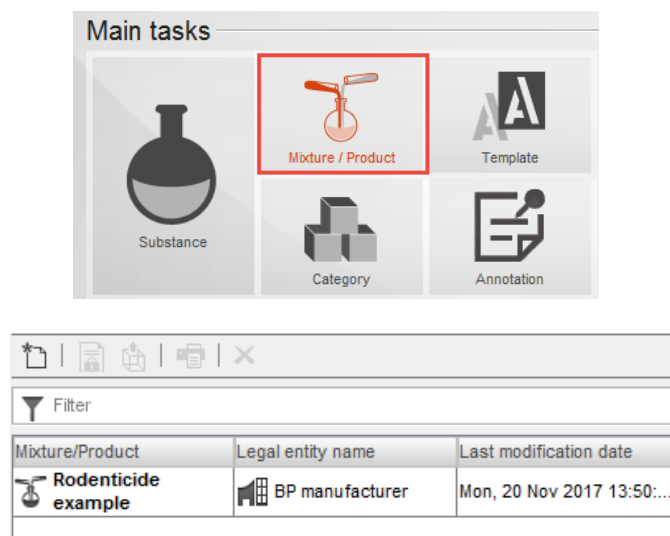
Main tasks

Substance

Mixture / Product

Template

Category

Annotation

Filter

| Mixture/Product | Legal entity name | Last modification date |
|---|---|---|
| Rodenticide example | BP manufacturer | Mon, 20 Nov 2017 13:50:... |